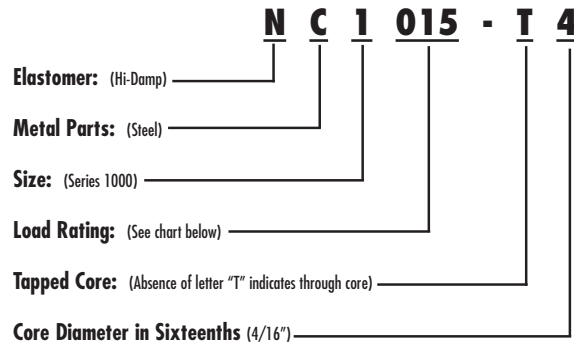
N C 1 015 - T 4

Elastomer: (Hi-Damp)

Metal Parts: (Steel)

Size: (Series 1000)

Load Rating: (See chart below)

Tapped Core: (Absence of letter "T" indicates through core)

Core Diameter in Sixteenths (4/16")